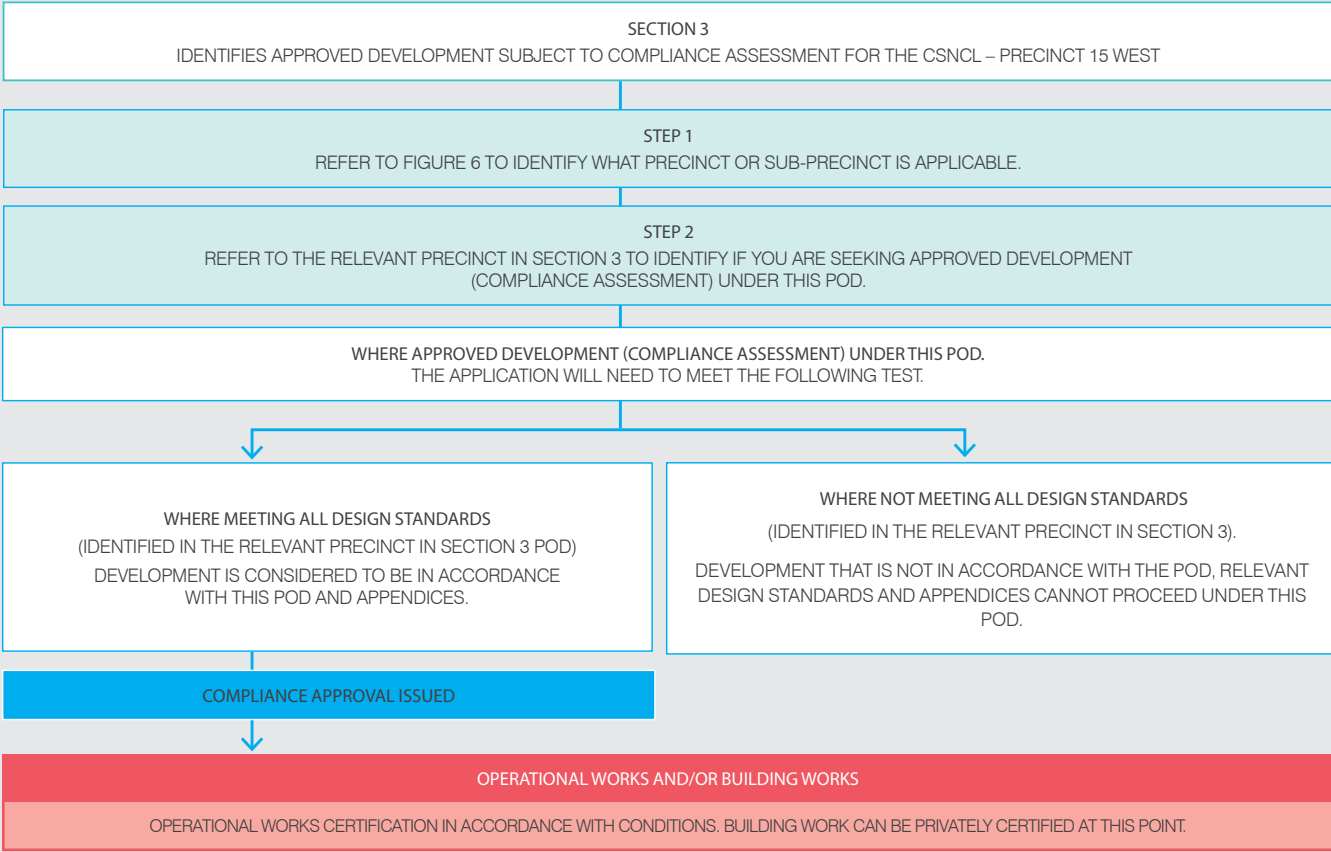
SECTION 3
IDENTIFIES APPROVED DEVELOPMENT SUBJECT TO COMPLIANCE ASSESSMENT FOR THE CSNCL – PRECINCT 15 WEST

STEP 1
REFER TO FIGURE 6 TO IDENTIFY WHAT PRECINCT OR SUB-PRECINCT IS APPLICABLE.

STEP 2
REFER TO THE RELEVANT PRECINCT IN SECTION 3 TO IDENTIFY IF YOU ARE SEEKING APPROVED DEVELOPMENT (COMPLIANCE ASSESSMENT) UNDER THIS POD.

WHERE APPROVED DEVELOPMENT (COMPLIANCE ASSESSMENT) UNDER THIS POD.
THE APPLICATION WILL NEED TO MEET THE FOLLOWING TEST.

WHERE MEETING ALL DESIGN STANDARDS
(IDENTIFIED IN THE RELEVANT PRECINCT IN SECTION 3 POD)
DEVELOPMENT IS CONSIDERED TO BE IN ACCORDANCE WITH THIS POD AND APPENDICES.

WHERE NOT MEETING ALL DESIGN STANDARDS
(IDENTIFIED IN THE RELEVANT PRECINCT IN SECTION 3).
DEVELOPMENT THAT IS NOT IN ACCORDANCE WITH THE POD, RELEVANT DESIGN STANDARDS AND APPENDICES CANNOT PROCEED UNDER THIS POD.

COMPLIANCE APPROVAL ISSUED

OPERATIONAL WORKS AND/OR BUILDING WORKS

OPERATIONAL WORKS CERTIFICATION IN ACCORDANCE WITH CONDITIONS. BUILDING WORK CAN BE PRIVATELY CERTIFIED AT THIS POINT.